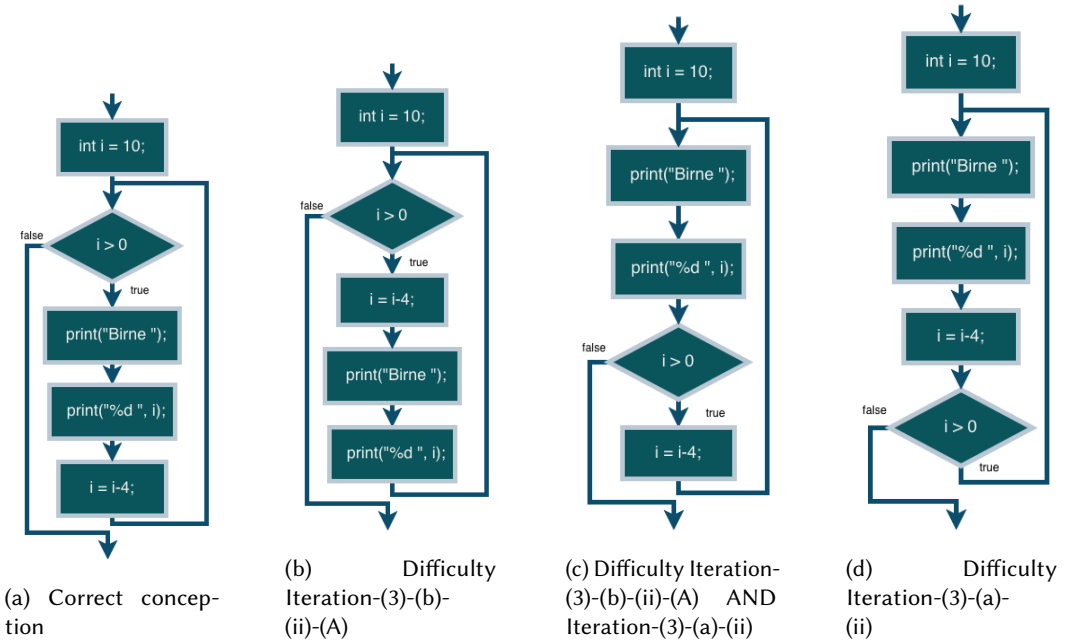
int i = 10;

false

i > 0

true

print("Birne ");

print("%d ", i);

i = i-4;

(a) Correct conception

int i = 10;

false

i > 0

true

i = i-4;

print("Birne ");

print("%d ", i);

(b) Difficulty Iteration-(3)-(b)-(ii)-(A)

int i = 10;

print("Birne ");

print("%d ", i);

false

i > 0

true

i = i-4;

(c) Difficulty Iteration-(3)-(b)-(ii)-(A) AND Iteration-(3)-(a)-(ii)

int i = 10;

print("Birne ");

print("%d ", i);

i = i-4;

false

i > 0

true

(d) Difficulty Iteration-(3)-(a)-(ii)